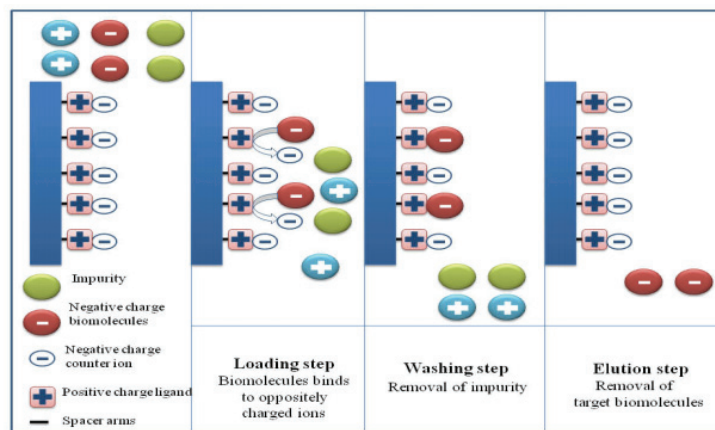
Impurity

Negative charge biomolecules

Negative charge counter ion

Positive charge ligand

Spacer arms

Loading step
Biomolecules binds to oppositely charged ions

Washing step
Removal of impurity

Elution step
Removal of target biomolecules